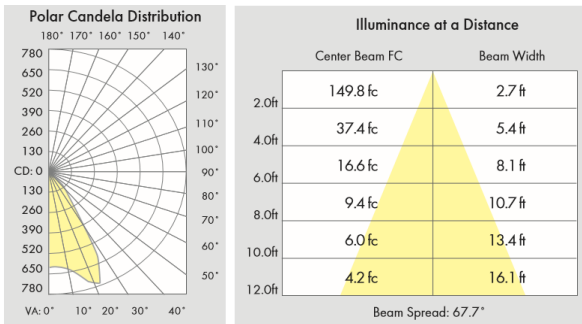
Polar Candela Distribution

780 180° 170° 160° 150° 140°
650 130°
520 120°
390 110°
260 100°
130 90°
CD: 0 80°
130 70°
260 60°
390 50°
520
650
780
VA: 0° 10° 20° 30° 40°

Illuminance at a Distance

| | Center Beam FC | Beam Width |
|---|---|---|
| 2.0ft | 149.8 fc | 2.7 ft |
| 4.0ft | 37.4 fc | 5.4 ft |
| 6.0ft | 16.6 fc | 8.1 ft |
| 8.0ft | 9.4 fc | 10.7 ft |
| 10.0ft | 6.0 fc | 13.4 ft |
| 12.0ft | 4.2 fc | 16.1 ft |

Beam Spread: 67.7°